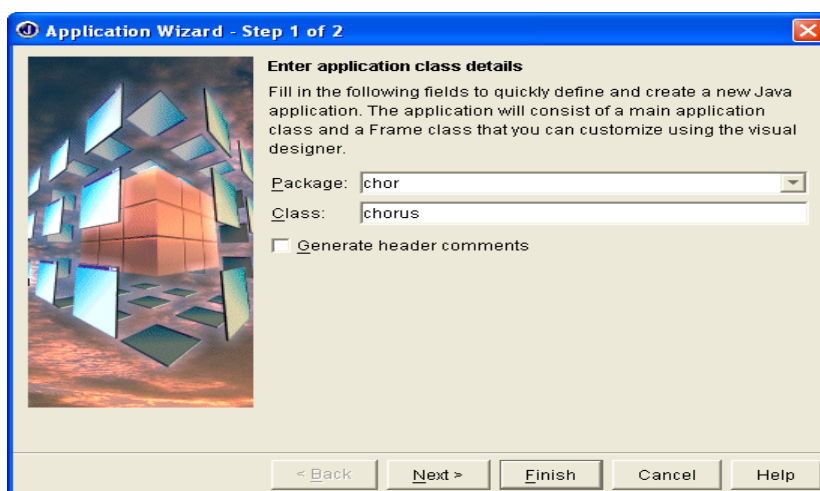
Application Wizard - Step 1 of 2

Enter application class details

Fill in the following fields to quickly define and create a new Java application. The application will consist of a main application class and a Frame class that you can customize using the visual designer.

Package: chor

Class: chorus

Generate header comments

< Back | Next > | Finish | Cancel | Help